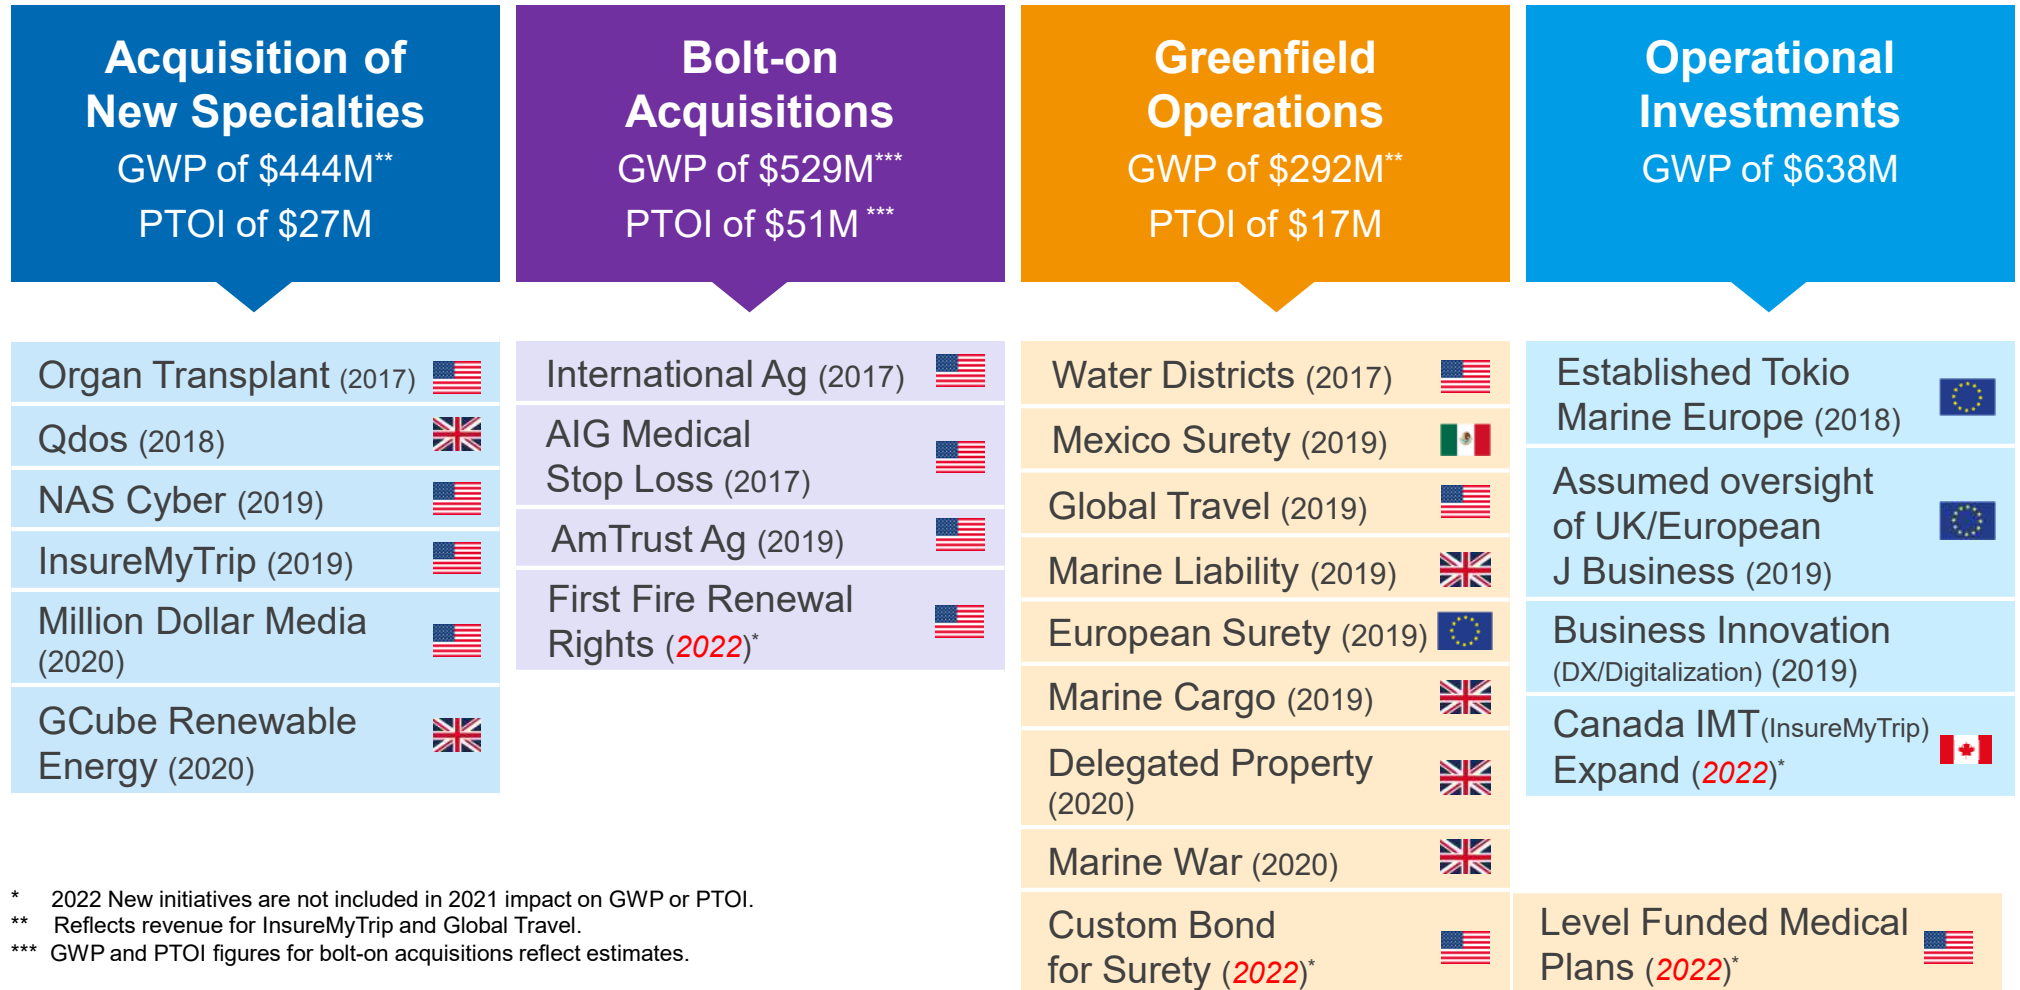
Acquisition of New Specialties
GWP of \$444M**
PTOI of \$27M

Organ Transplant (2017)
Qdos (2018)
NAS Cyber (2019)
InsureMyTrip (2019)
Million Dollar Media (2020)
GCube Renewable Energy (2020)

Bolt-on Acquisitions
GWP of \$529M***
PTOI of \$51M ***

International Ag (2017)
AIG Medical Stop Loss (2017)
AmTrust Ag (2019)
First Fire Renewal Rights (2022)*

Greenfield Operations
GWP of \$292M**
PTOI of \$17M

Water Districts (2017)
Mexico Surety (2019)
Global Travel (2019)
Marine Liability (2019)
European Surety (2019)
Marine Cargo (2019)
Delegated Property (2020)
Marine War (2020)
Custom Bond for Surety (2022)*

Operational Investments
GWP of \$638M

Established Tokio Marine Europe (2018)
Assumed oversight of UK/European J Business (2019)
Business Innovation (DX/Digitalization) (2019)
Canada IMT (InsureMyTrip) Expand (2022)*
Level Funded Medical Plans (2022)*

* 2022 New initiatives are not included in 2021 impact on GWP or PTOI.
** Reflects revenue for InsureMyTrip and Global Travel.
*** GWP and PTOI figures for bolt-on acquisitions reflect estimates.